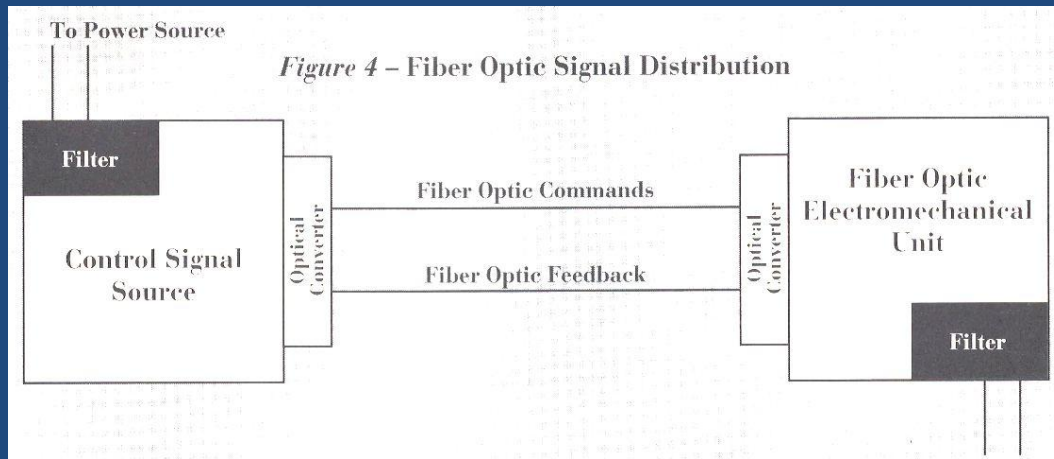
To Power Source

*Figure 4* – Fiber Optic Signal Distribution

Filter

Control Signal Source

Optical Converter

Fiber Optic Commands

Fiber Optic Feedback

Optical Converter

Fiber Optic Electromechanical Unit

Filter